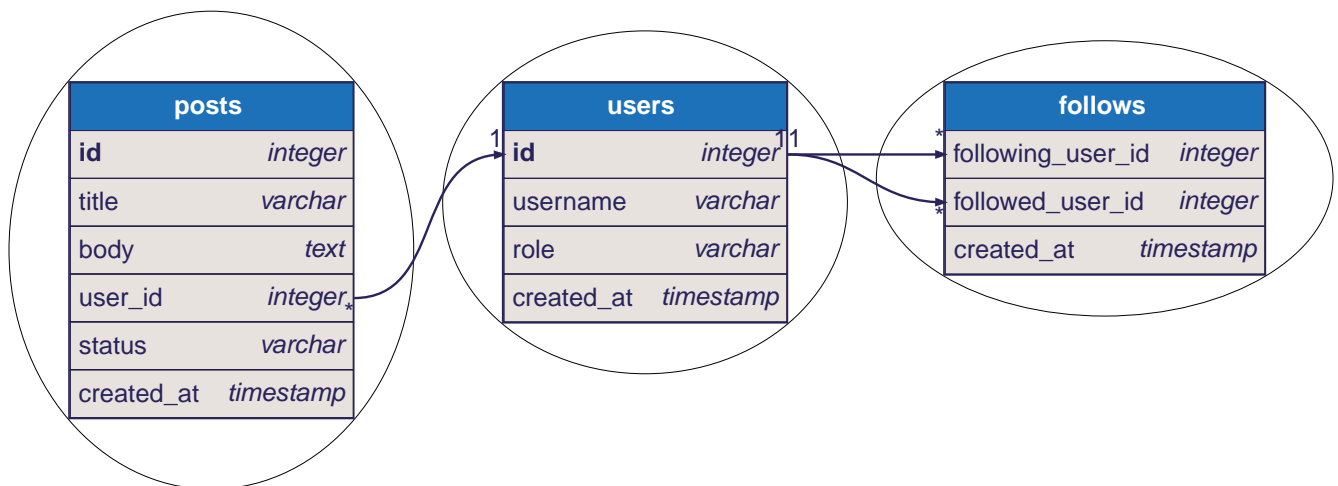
| posts | |
|---|---|
| **id** | *integer* |
| title | *varchar* |
| body | *text* |
| user_id | *integer* |
| status | *varchar* |
| created_at | *timestamp* |

*

1

| users | |
|---|---|
| **id** | *integer* |
| username | *varchar* |
| role | *varchar* |
| created_at | *timestamp* |

1 1

*

*

| follows | |
|---|---|
| following_user_id | *integer* |
| followed_user_id | *integer* |
| created_at | *timestamp* |